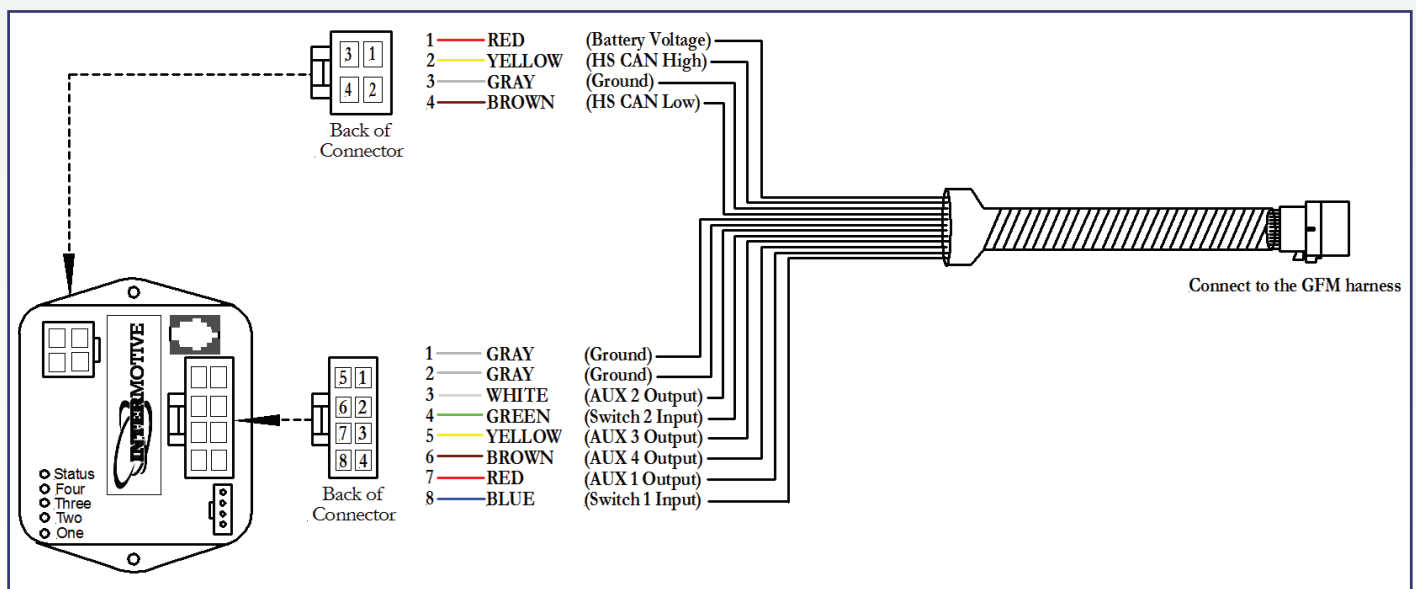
3 1
4 2
Back of Connector

1 RED (Battery Voltage)
2 YELLOW (HS CAN High)
3 GRAY (Ground)
4 BROWN (HS CAN Low)

Connect to the GFM harness

INTERMOTIVE

Status
Four
Three
Two
One

5 1
6 2
7 3
8 4
Back of Connector

1 GRAY (Ground)
2 GRAY (Ground)
3 WHITE (AUX 2 Output)
4 GREEN (Switch 2 Input)
5 YELLOW (AUX 3 Output)
6 BROWN (AUX 4 Output)
7 RED (AUX 1 Output)
8 BLUE (Switch 1 Input)